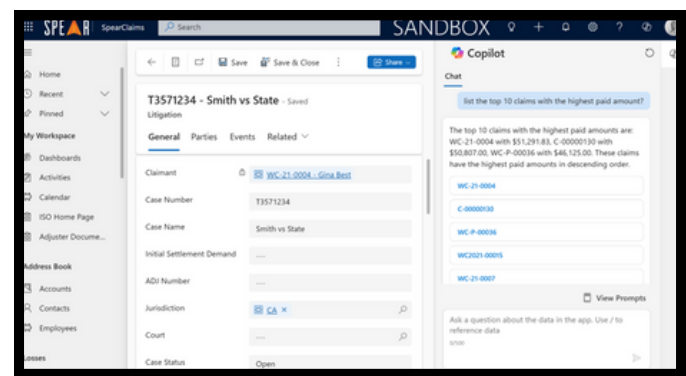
SPEAR SpearClaims Search SANDBOX

Home
Recent
Pinned
My Workspace
Dashboards
Activities
Calendar
ISO Home Page
Adjuster Docume...
Address Book
Accounts
Contacts
Employees
Losses

Save Save & Close Share

T3571234 - Smith vs State - Saved
Litigation

General Parties Events Related

| | |
|---|---|
| Claimant | WC-21-0004 - Gina Best |
| Case Number | T3571234 |
| Case Name | Smith vs State |
| Initial Settlement Demand | --- |
| ADJ Number | --- |
| Jurisdiction | CA |
| Court | --- |
| Case Status | Open |

Copilot

Chat

list the top 10 claims with the highest paid amount?

The top 10 claims with the highest paid amounts are: WC-21-0004 with $51,291.83, C-00000130 with $50,807.00, WC-P-00036 with $46,125.00. These claims have the highest paid amounts in descending order.

WC-21-0004
C-00000130
WC-P-00036
WC2021-00015
WC-21-0007

View Prompts

Ask a question about the data in the app. Use / to reference data
0/500